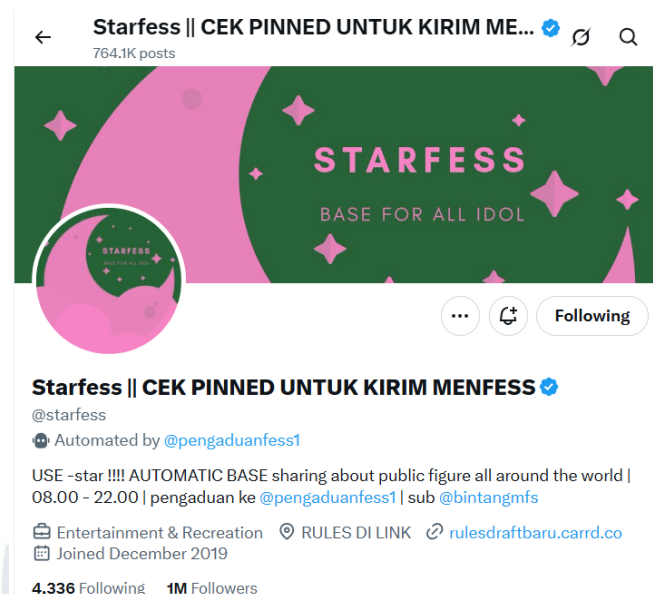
Starfess || CEK PINNED UNTUK KIRIM ME...
764.1K posts

STARFESS
BASE FOR ALL IDOL

STARFESS
BASE FOR ALL IDOL

Following

Starfess || CEK PINNED UNTUK KIRIM MENFESS
@starfess
Automated by @pengaduanfess1

USE -star !!!! AUTOMATIC BASE sharing about public figure all around the world | 08.00 - 22.00 | pengaduan ke @pengaduanfess1 | sub @bintangmfs

Entertainment & Recreation RULES DI LINK rulesdraftbaru.carrd.co
Joined December 2019

4,336 Following 1M Followers